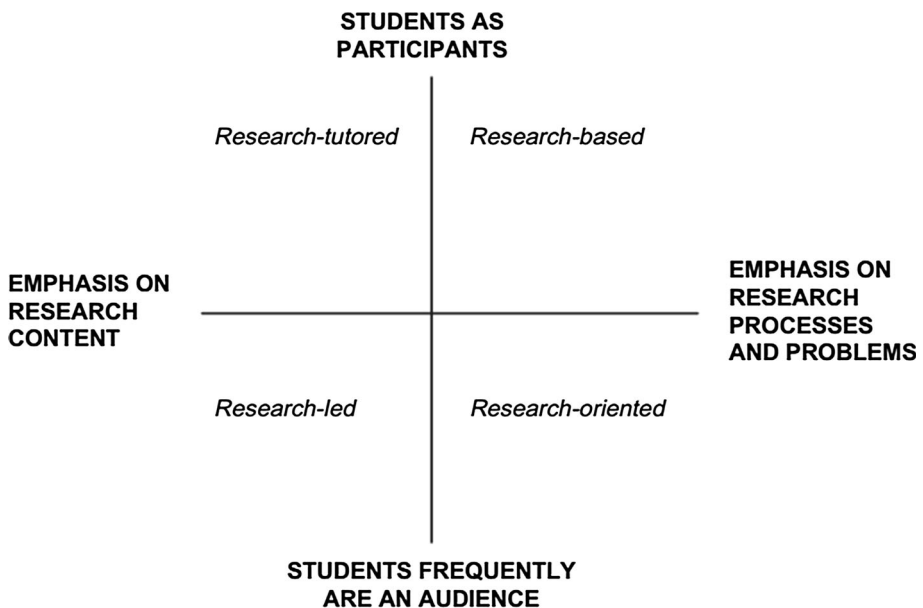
STUDENTS AS PARTICIPANTS

Research-tutored

Research-based

EMPHASIS ON RESEARCH CONTENT

EMPHASIS ON RESEARCH PROCESSES AND PROBLEMS

Research-led

Research-oriented

STUDENTS FREQUENTLY ARE AN AUDIENCE